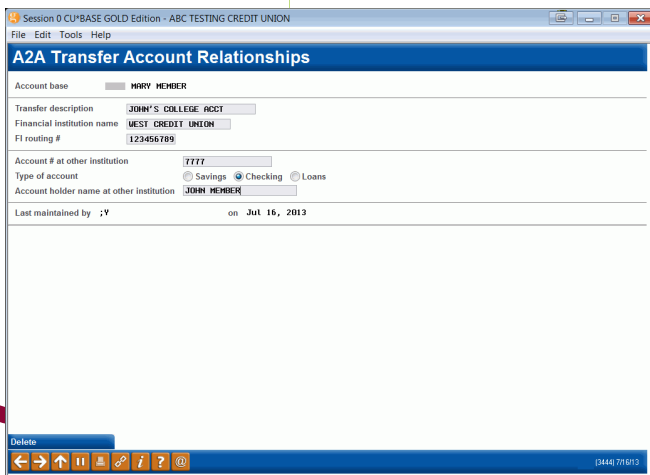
Session 0 CU*BASE GOLD Edition - ABC TESTING CREDIT UNION
File Edit Tools Help

A2A Transfer Account Relationships

Account base MARY MEMBER

Transfer description JOHN'S COLLEGE ACCT
Financial institution name WEST CREDIT UNION
FI routing # 123456789

Account # at other institution 7777
Type of account Savings Checking Loans
Account holder name at other institution JOHN MEMBER

Last maintained by ;Y on Jul 16, 2013

Delete

(3444) 7/16/13